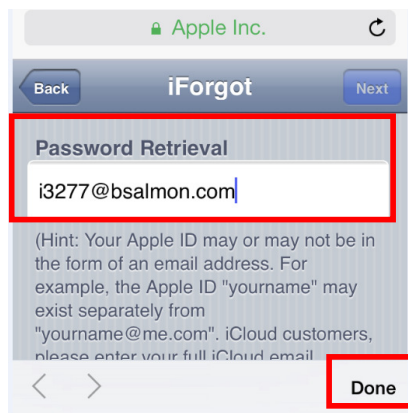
Apple Inc.

Back

iForgot

Next

Password Retrieval

i3277@bsalmon.com

(Hint: Your Apple ID may or may not be in the form of an email address. For example, the Apple ID "yourname" may exist separately from "yourname@me.com". iCloud customers, please enter your full iCloud email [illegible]

Done